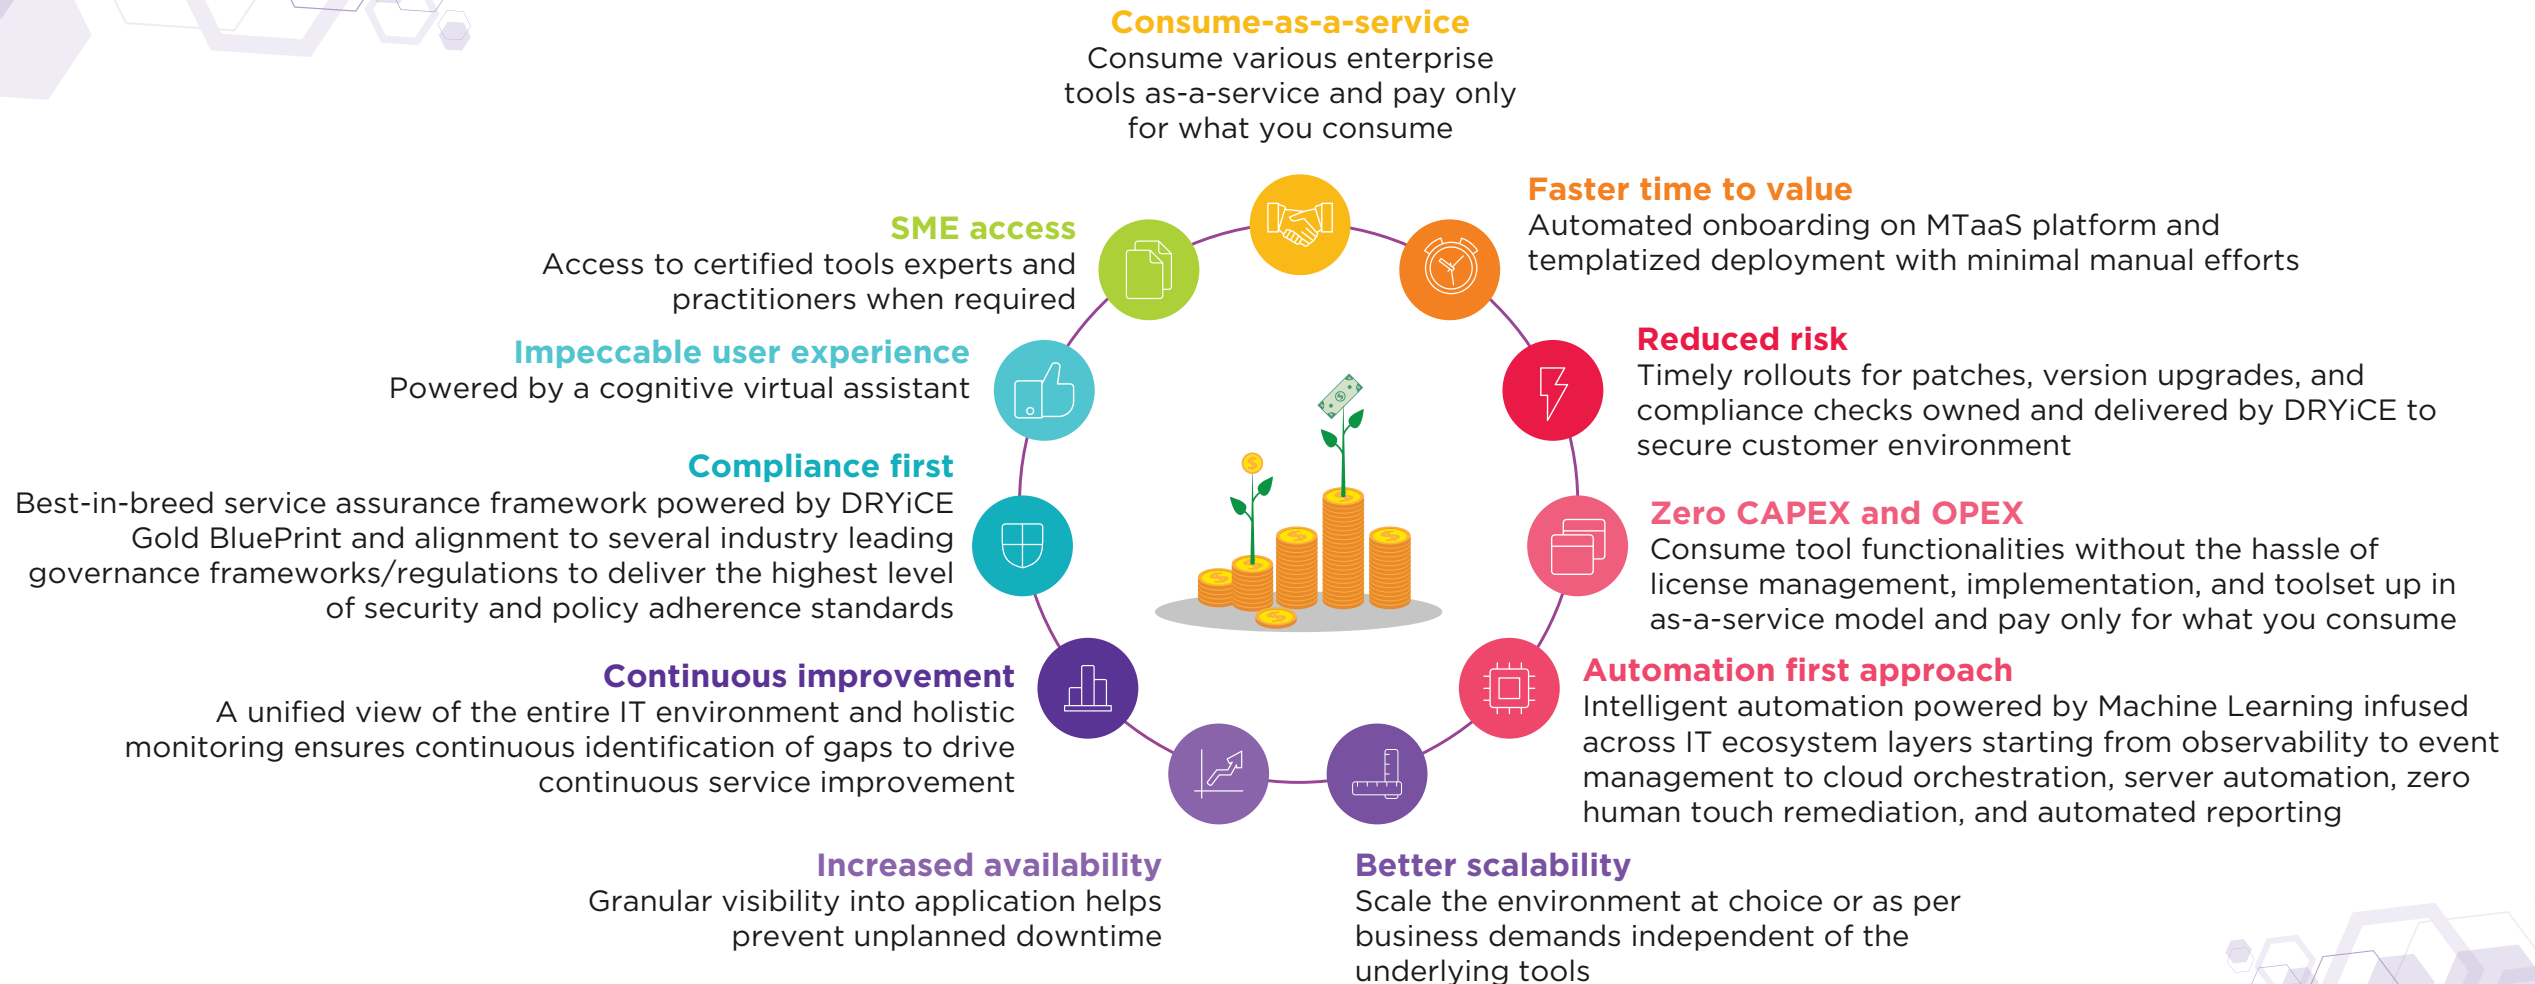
Consume-as-a-service
Consume various enterprise tools as-a-service and pay only for what you consume

Faster time to value
Automated onboarding on MTaaS platform and templatized deployment with minimal manual efforts

SME access
Access to certified tools experts and practitioners when required

Reduced risk
Timely rollouts for patches, version upgrades, and compliance checks owned and delivered by DRYiCE to secure customer environment

Impeccable user experience
Powered by a cognitive virtual assistant

Compliance first
Best-in-breed service assurance framework powered by DRYiCE Gold BluePrint and alignment to several industry leading governance frameworks/regulations to deliver the highest level of security and policy adherence standards

Zero CAPEX and OPEX
Consume tool functionalities without the hassle of license management, implementation, and toolset up in as-a-service model and pay only for what you consume

Continuous improvement
A unified view of the entire IT environment and holistic monitoring ensures continuous identification of gaps to drive continuous service improvement

Automation first approach
Intelligent automation powered by Machine Learning infused across IT ecosystem layers starting from observability to event management to cloud orchestration, server automation, zero human touch remediation, and automated reporting

Increased availability
Granular visibility into application helps prevent unplanned downtime

Better scalability
Scale the environment at choice or as per business demands independent of the underlying tools